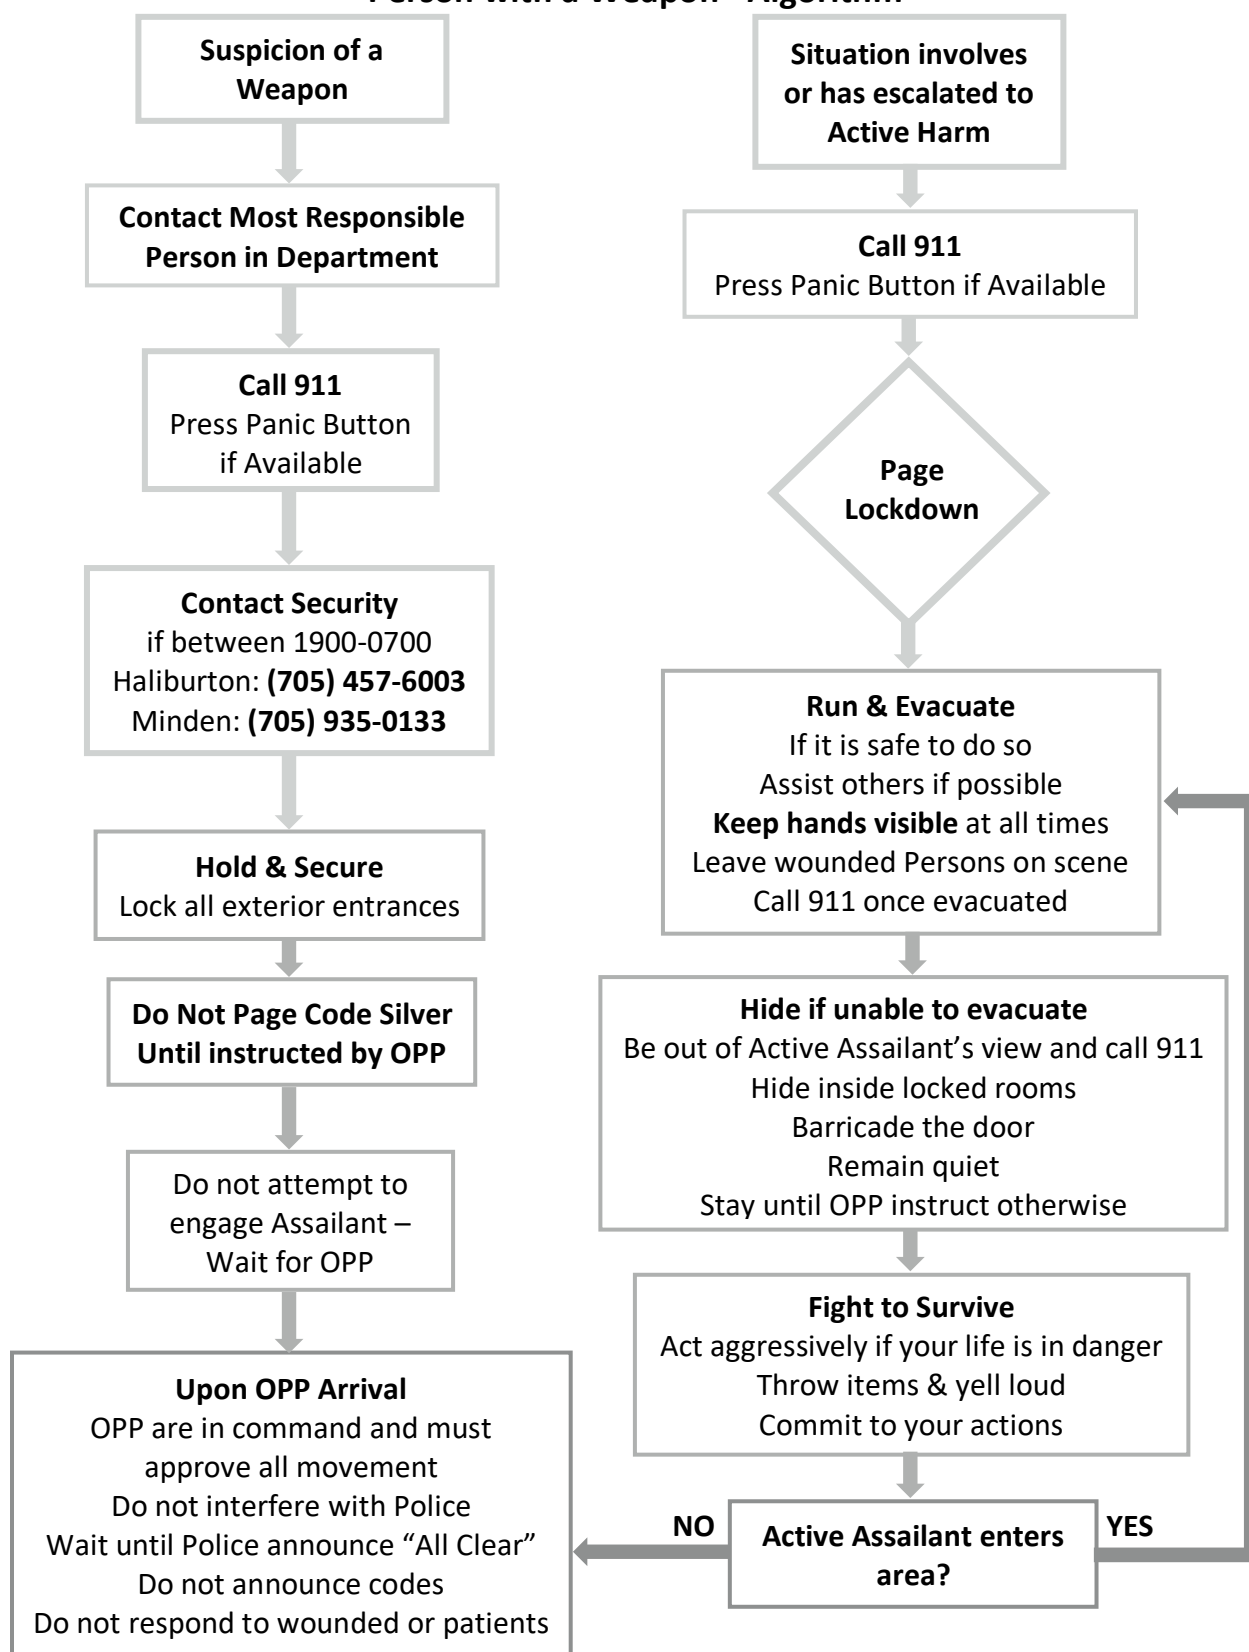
Person with a Weapon - Algorithm

Suspicion of a Weapon

Contact Most Responsible Person in Department

Call 911
Press Panic Button if Available

Contact Security
if between 1900-0700
Haliburton: (705) 457-6003
Minden: (705) 935-0133

Hold & Secure
Lock all exterior entrances

Do Not Page Code Silver Until instructed by OPP

Do not attempt to engage Assailant – Wait for OPP

Upon OPP Arrival
OPP are in command and must approve all movement
Do not interfere with Police
Wait until Police announce "All Clear"
Do not announce codes
Do not respond to wounded or patients

Situation involves or has escalated to Active Harm

Call 911
Press Panic Button if Available

Page Lockdown

Run & Evacuate
If it is safe to do so
Assist others if possible
Keep hands visible at all times
Leave wounded Persons on scene
Call 911 once evacuated

Hide if unable to evacuate
Be out of Active Assailant's view and call 911
Hide inside locked rooms
Barricade the door
Remain quiet
Stay until OPP instruct otherwise

Fight to Survive
Act aggressively if your life is in danger
Throw items & yell loud
Commit to your actions

NO

Active Assailant enters area?

YES